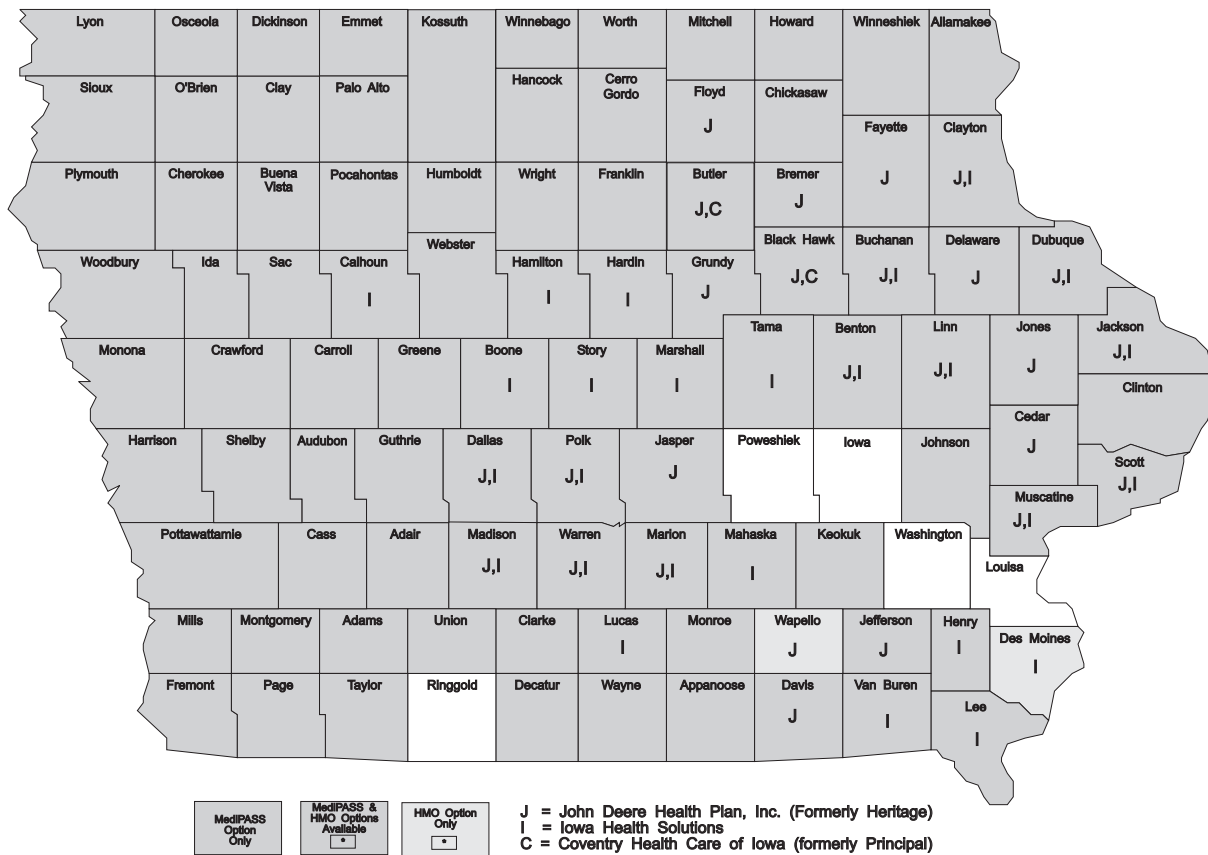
Lyon
Osceola
Dickinson
Emmet
Kossuth
Winnebago
Worth
Mitchell
Howard
Winneshiek
Allamakee

Sioux
O'Brien
Clay
Palo Alto
Hancock
Cerro Gordo
Floyd
J
Chickasaw

Fayette
J
Clayton
J,I

Plymouth
Cherokee
Buena Vista
Pocahontas
Humboldt
Wright
Franklin
Butler
J,C
Bremer
J

Webster
Black Hawk
J,C
Buchanan
J,I
Delaware
J
Dubuque
J,I

Woodbury
Ida
Sac
Calhoun
I
Hamilton
I
Hardin
I
Grundy
J

Tama
I
Benton
J,I
Linn
J,I
Jones
J
Jackson
J,I

Monona
Crawford
Carroll
Greene
Boone
I
Story
I
Marshall
I

Clinton

Cedar
J

Harrison
Shelby
Audubon
Guthrie
Dallas
J,I
Polk
J,I
Jasper
J
Poweshiek
Iowa
Johnson
Scott
J,I

Muscatine
J,I

Pottawattamie
Cass
Adair
Madison
J,I
Warren
J,I
Marion
J,I
Mahaska
I
Keokuk
Washington
Louisa

Mills
Montgomery
Adams
Union
Clarke
Lucas
I
Monroe
Wapello
J
Jefferson
J
Henry
I
Des Moines
I

Fremont
Page
Taylor
Ringgold
Decatur
Wayne
Appanoose
Davis
J
Van Buren
I
Lee
I

MediPASS Option Only

MediPASS & HMO Options Available

HMO Option Only

J = John Deere Health Plan, Inc. (Formerly Heritage)
I = Iowa Health Solutions
C = Coventry Health Care of Iowa (formerly Principal)